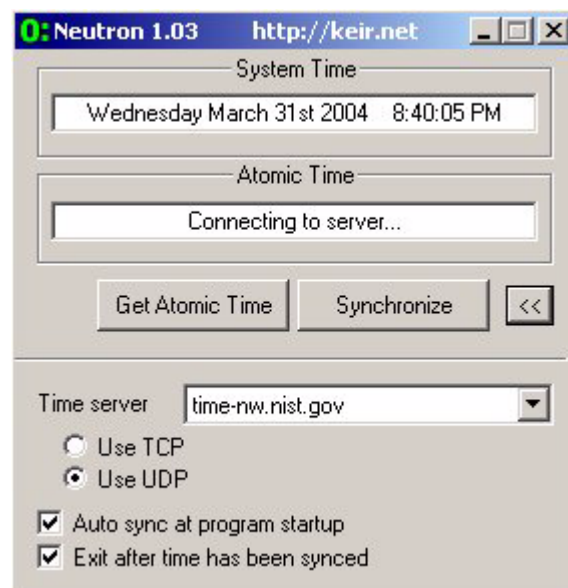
0: Neutron 1.03 http://keir.net

System Time

Wednesday March 31st 2004 8:40:05 PM

Atomic Time

Connecting to server...

Get Atomic Time

Synchronize

<<

Time server

time-nw.nist.gov

Use TCP

Use UDP

Auto sync at program startup

Exit after time has been synced